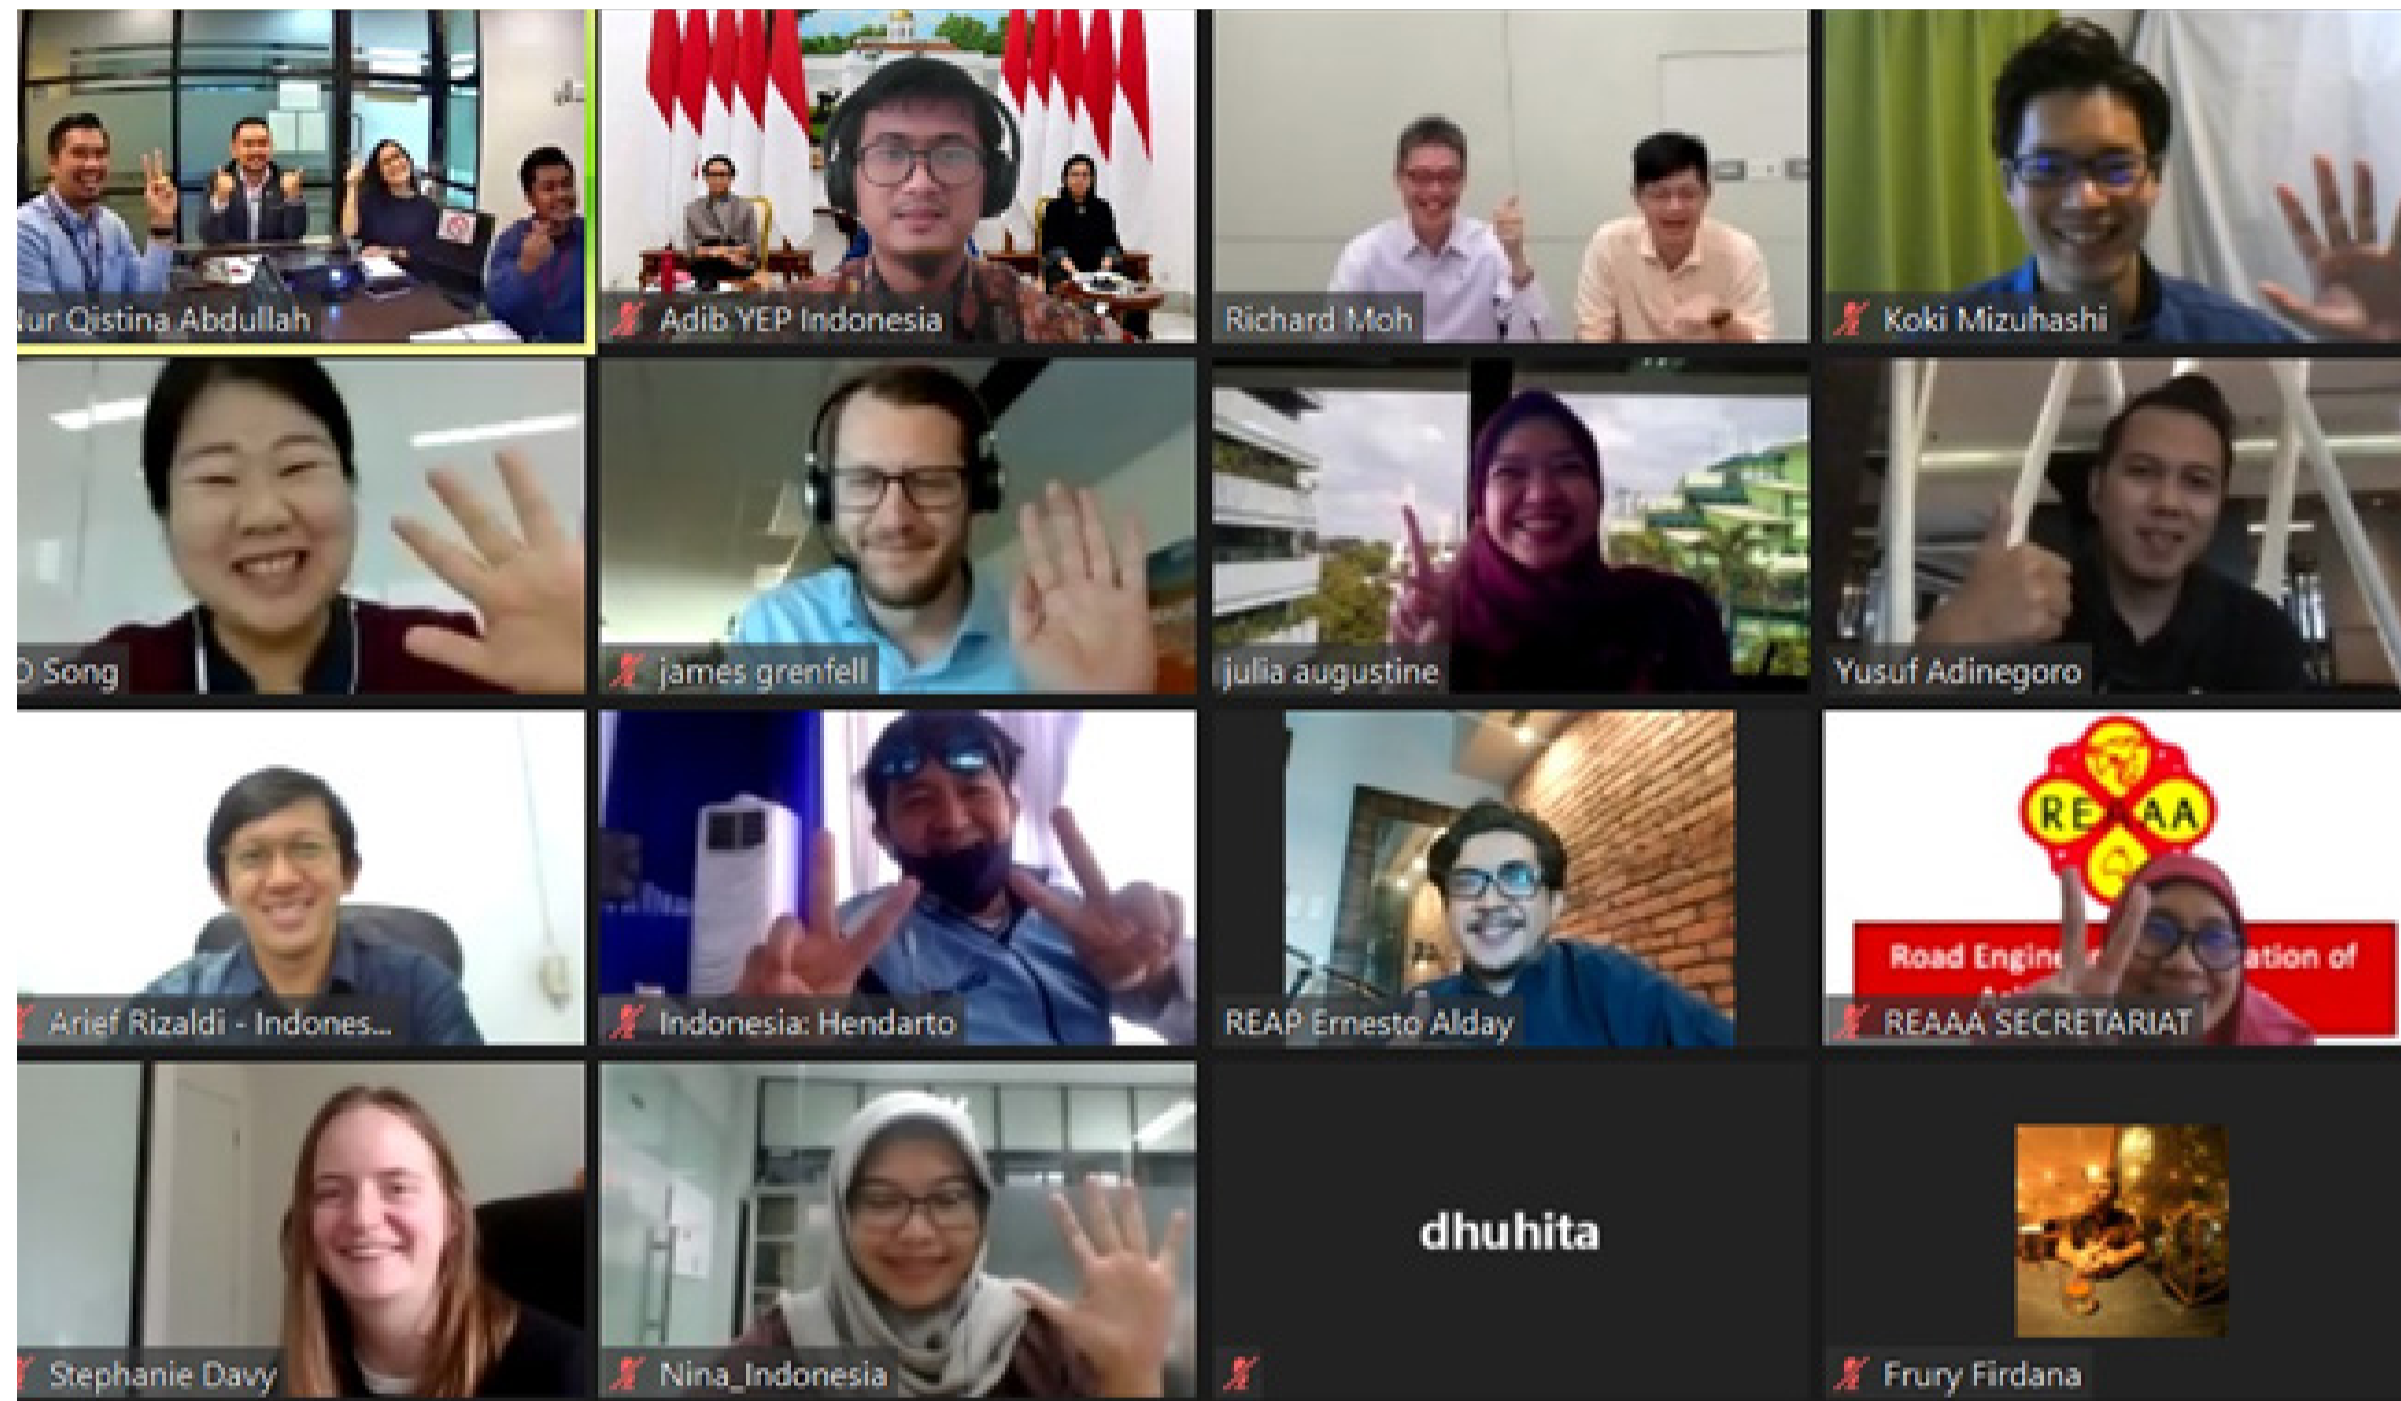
lur Qistina Abdullah

Adib YEP Indonesia

Richard Moh

Koki Mizuhashi

) Song

james grenfell

julia augustine

Yusuf Adinegoro

Arief Rizaldi - Indones...

Indonesia: Hendarto

REAP Ernesto Alday

RE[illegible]AA

Road Engine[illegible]ation of

REAAA SECRETARIAT

Stephanie Davy

Nina_Indonesia

dhuhita

Frury Firdana